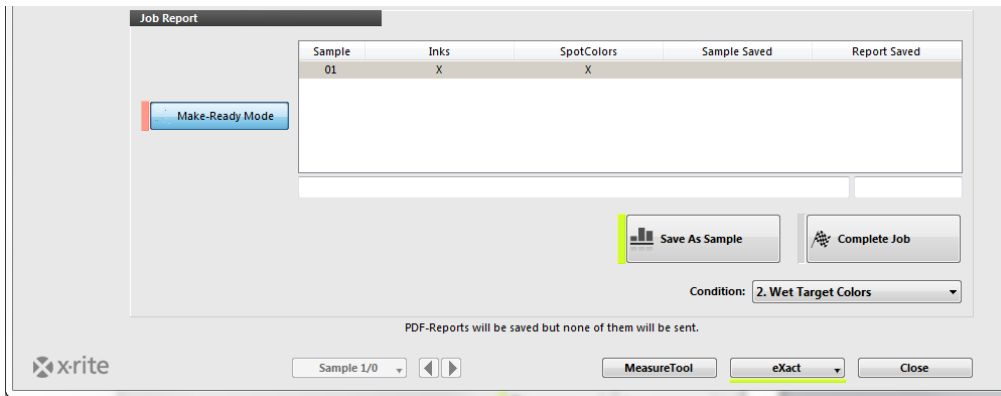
Job Report

Make-Ready Mode

| Sample | Inks | SpotColors | Sample Saved | Report Saved |
|---|---|---|---|---|
| 01 | X | X | | |

Save As Sample

Complete Job

Condition: 2. Wet Target Colors

PDF-Reports will be saved but none of them will be sent.

x·rite

Sample 1/0

MeasureTool

eXact

Close